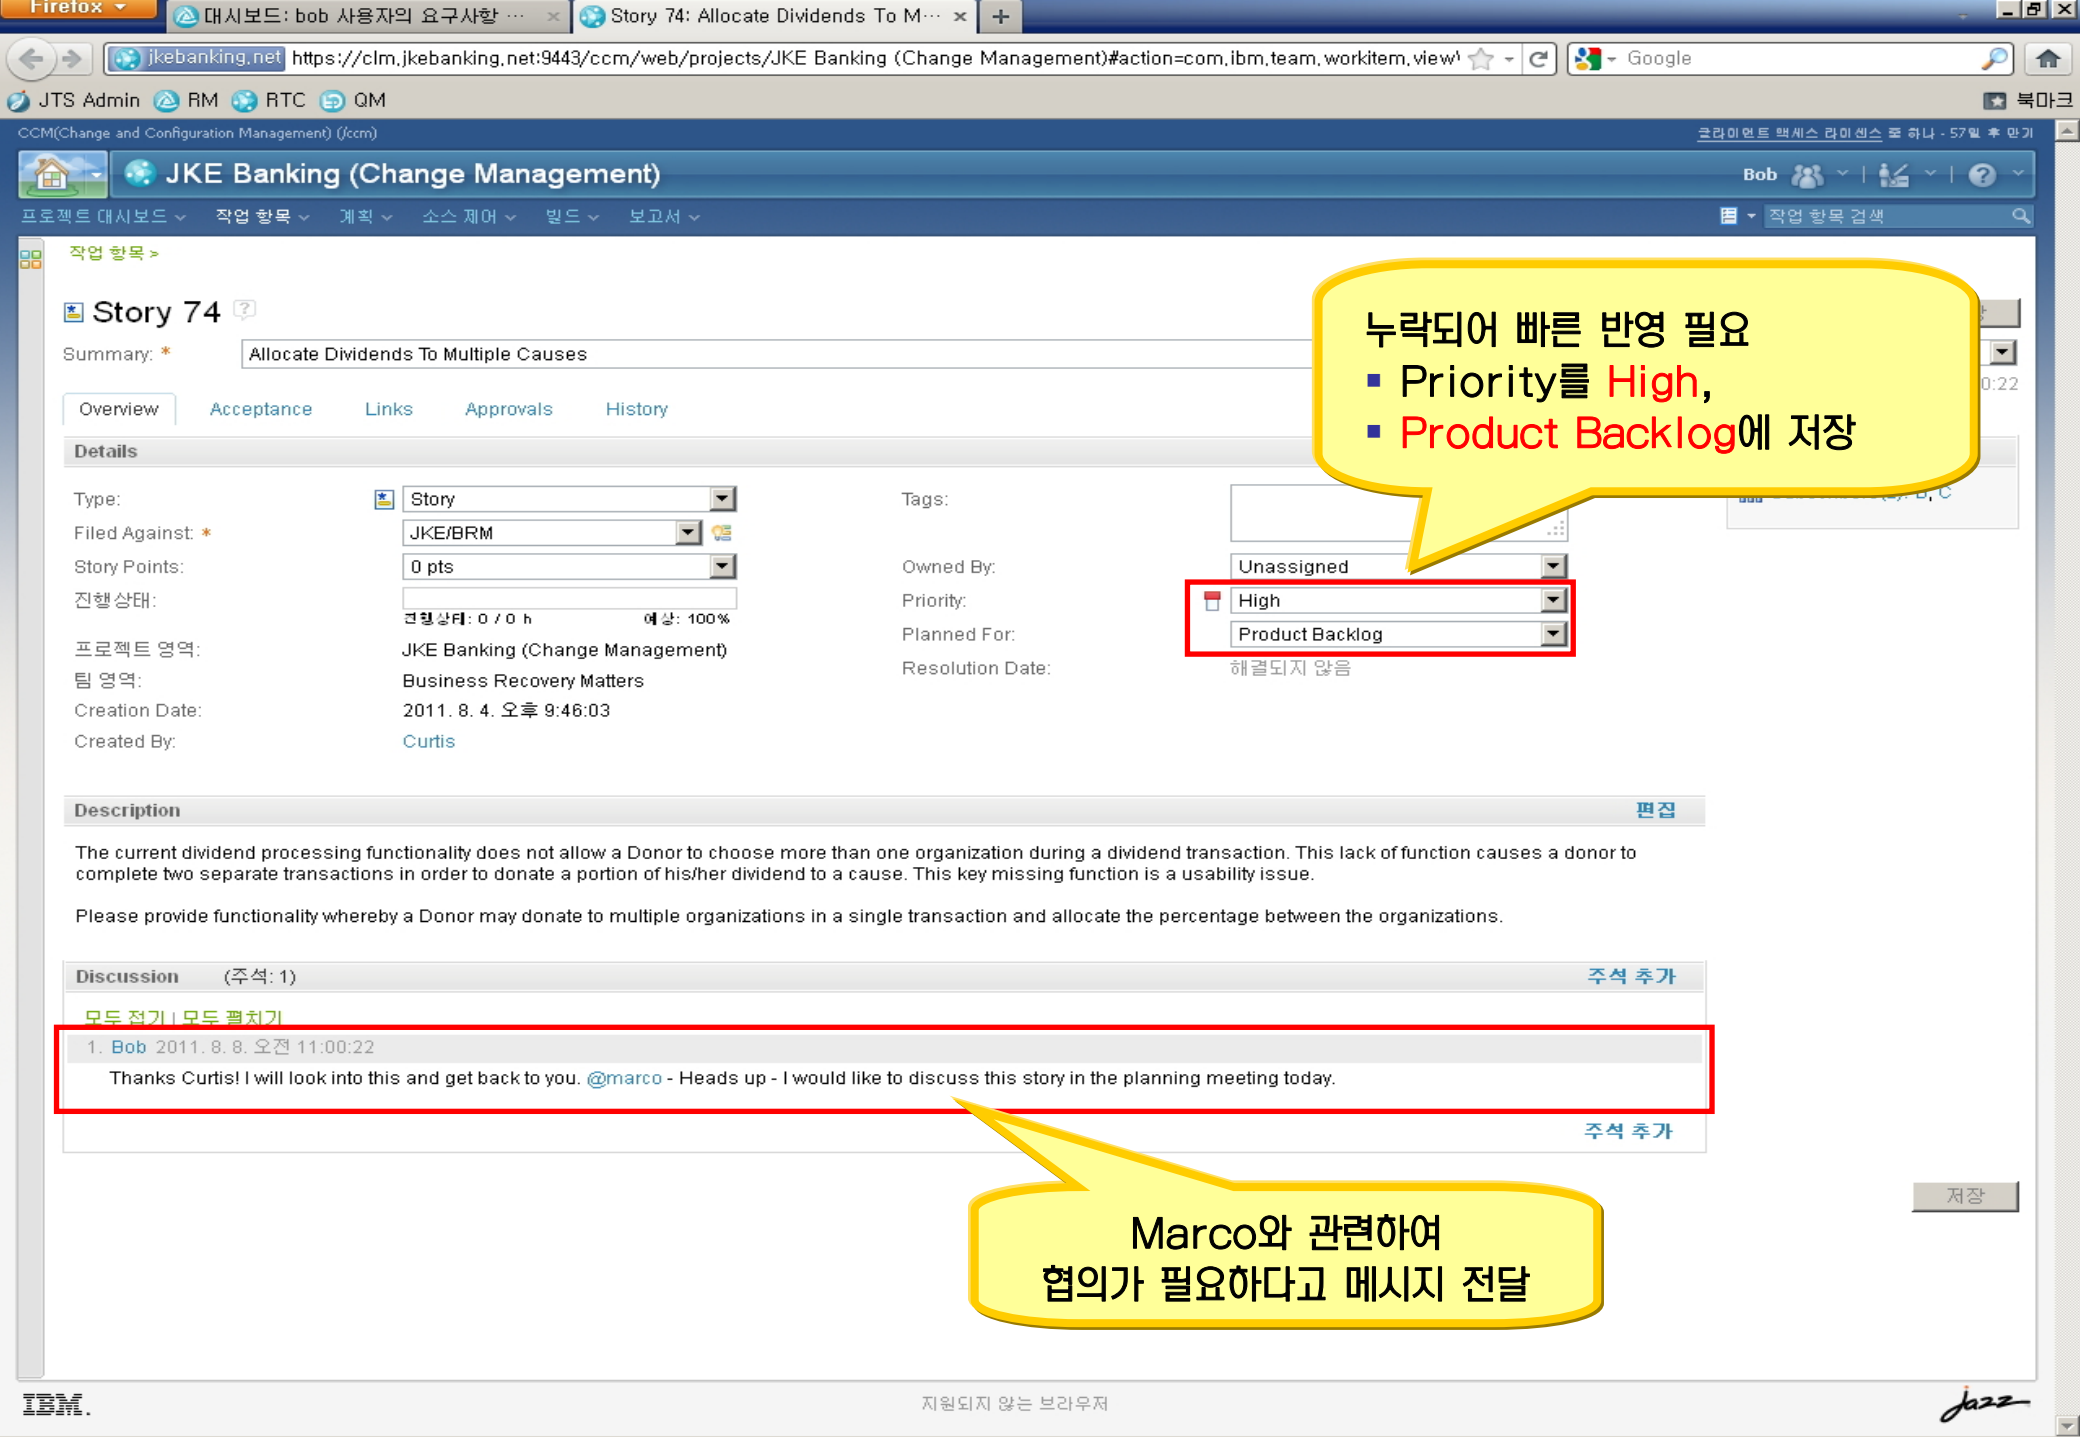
Firefox
대시보드: bob 사용자의 요구사항 ···
Story 74: Allocate Dividends To M···
+
jkebanking.net https://clm.jkebanking.net:9443/ccm/web/projects/JKE Banking (Change Management)#action=com.ibm.team.workitem.view
Google
JTS Admin RM RTC QM
북마크
CCM(Change and Configuration Management) (/ccm)
클라이언트 액세스 라이센스 중 하나 - 57일 후 만기
JKE Banking (Change Management)
Bob
프로젝트 대시보드 작업 항목 계획 소스 제어 빌드 보고서
작업 항목 검색
작업 항목 >
Story 74
Summary: * Allocate Dividends To Multiple Causes
0:22
Overview Acceptance Links Approvals History
Details
Type: Story
Filed Against: * JKE/BRM
Story Points: 0 pts
진행상태:
진행상태: 0 / 0 h 예상: 100%
프로젝트 영역: JKE Banking (Change Management)
팀 영역: Business Recovery Matters
Creation Date: 2011. 8. 4. 오후 9:46:03
Created By: Curtis
Tags:
Owned By: Unassigned
Priority: High
Planned For: Product Backlog
Resolution Date: 해결되지 않음
누락되어 빠른 반영 필요
▪ Priority를 High,
▪ Product Backlog에 저장
Description 편집
The current dividend processing functionality does not allow a Donor to choose more than one organization during a dividend transaction. This lack of function causes a donor to complete two separate transactions in order to donate a portion of his/her dividend to a cause. This key missing function is a usability issue.

Please provide functionality whereby a Donor may donate to multiple organizations in a single transaction and allocate the percentage between the organizations.
Discussion (주석: 1) 주석 추가
모두 접기 | 모두 펼치기
1. Bob 2011. 8. 8. 오전 11:00:22
Thanks Curtis! I will look into this and get back to you. @marco - Heads up - I would like to discuss this story in the planning meeting today.
주석 추가
저장
Marco와 관련하여
협의가 필요하다고 메시지 전달
IBM.
지원되지 않는 브라우저
Jazz